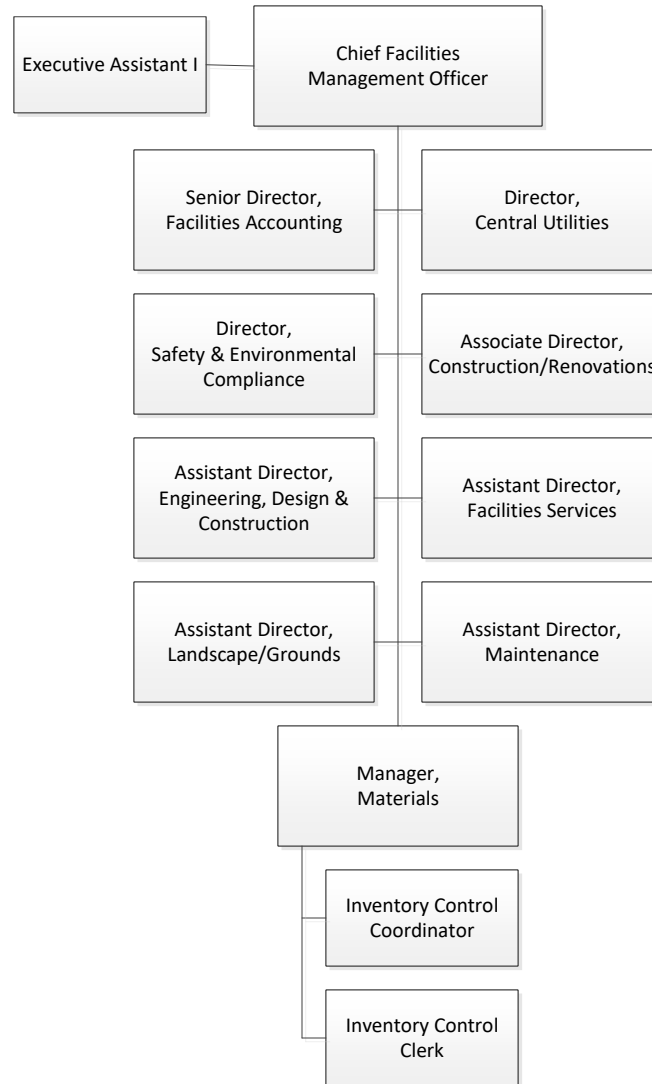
Executive Assistant I

Chief Facilities Management Officer

Senior Director, Facilities Accounting

Director, Central Utilities

Director, Safety & Environmental Compliance

Associate Director, Construction/Renovations

Assistant Director, Engineering, Design & Construction

Assistant Director, Facilities Services

Assistant Director, Landscape/Grounds

Assistant Director, Maintenance

Manager, Materials

Inventory Control Coordinator

Inventory Control Clerk